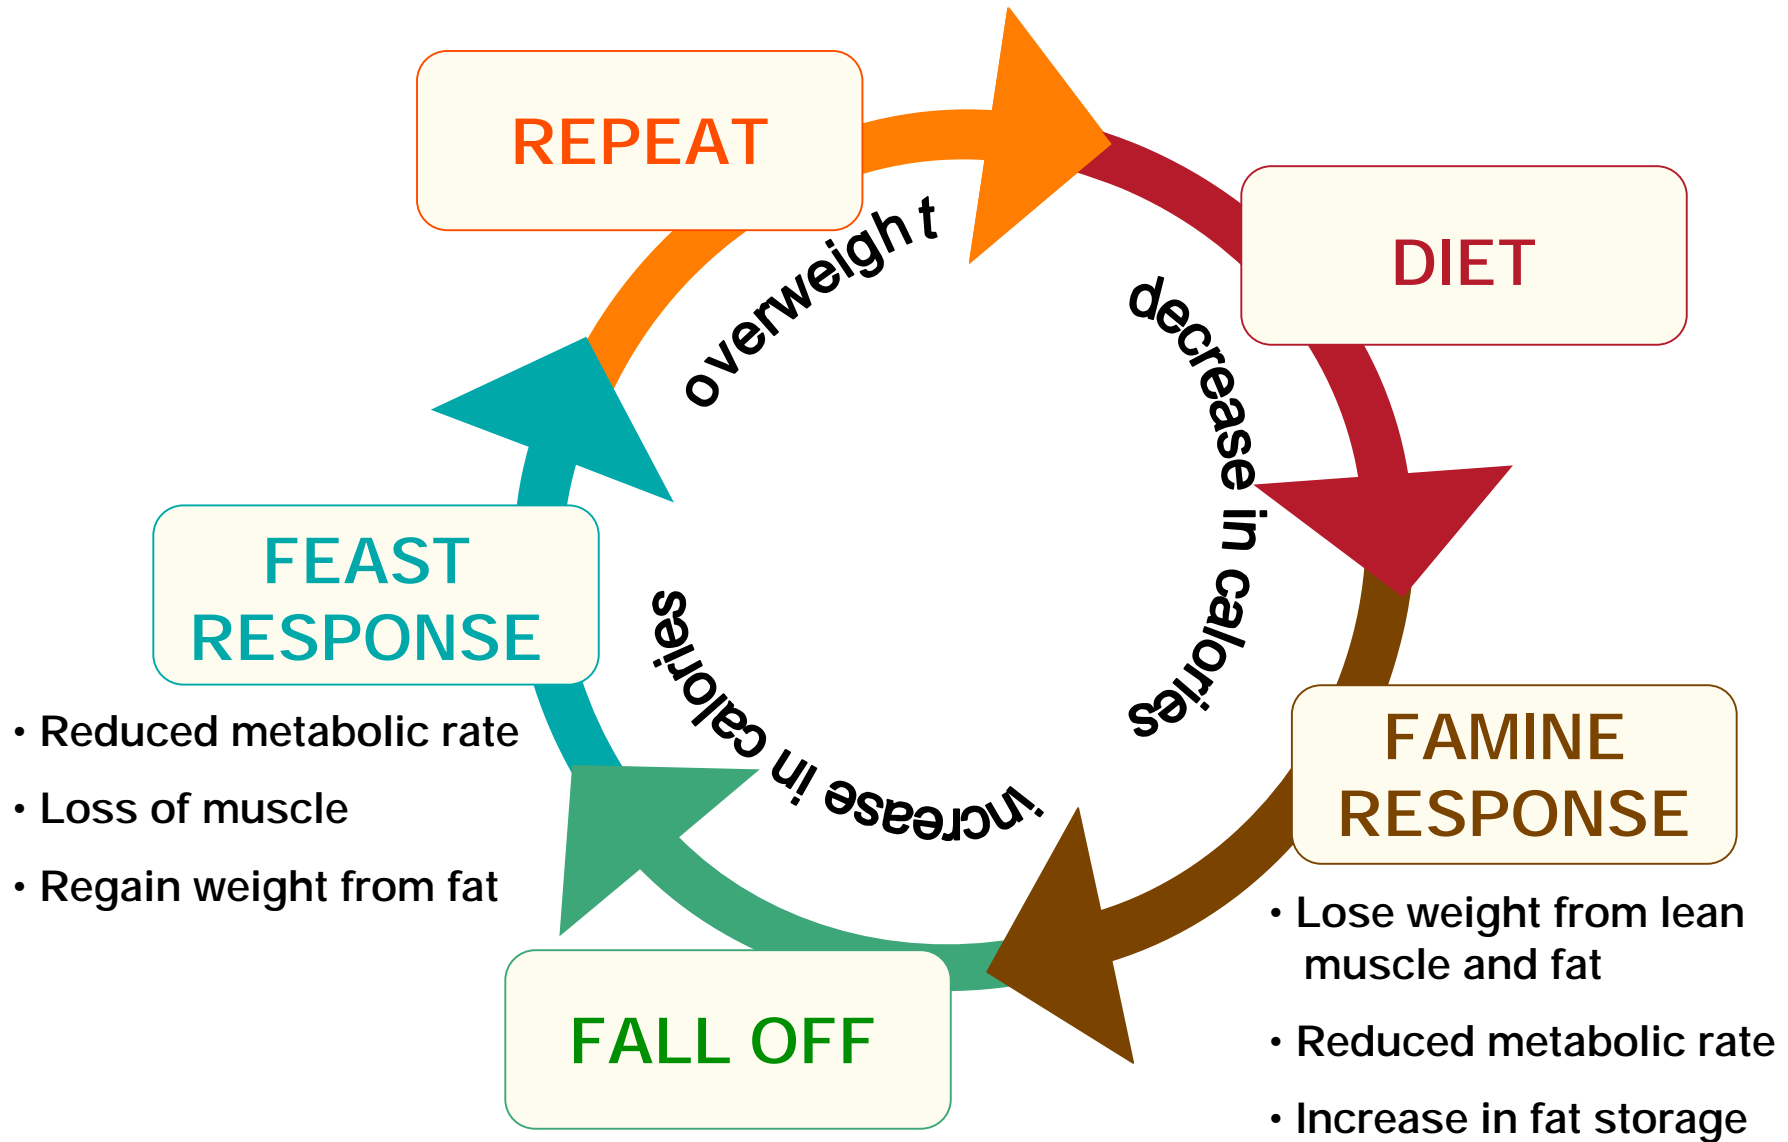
REPEAT

overweight

DIET

decrease in calories

FAMINE RESPONSE

• Lose weight from lean muscle and fat

• Reduced metabolic rate

• Increase in fat storage

FALL OFF

increase in calories

FEAST RESPONSE

• Reduced metabolic rate

• Loss of muscle

• Regain weight from fat